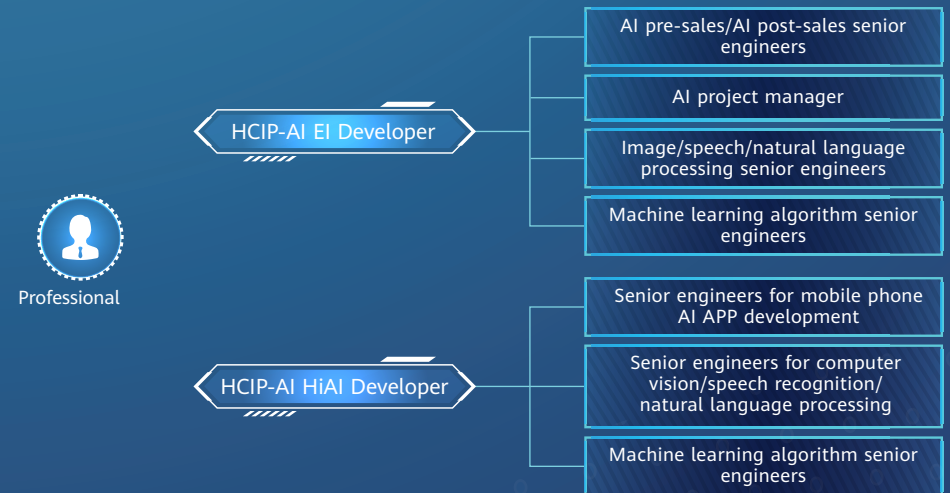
Professional

HCIP-AI EI Developer

AI pre-sales/AI post-sales senior engineers

AI project manager

Image/speech/natural language processing senior engineers

Machine learning algorithm senior engineers

HCIP-AI HiAI Developer

Senior engineers for mobile phone AI APP development

Senior engineers for computer vision/speech recognition/ natural language processing

Machine learning algorithm senior engineers